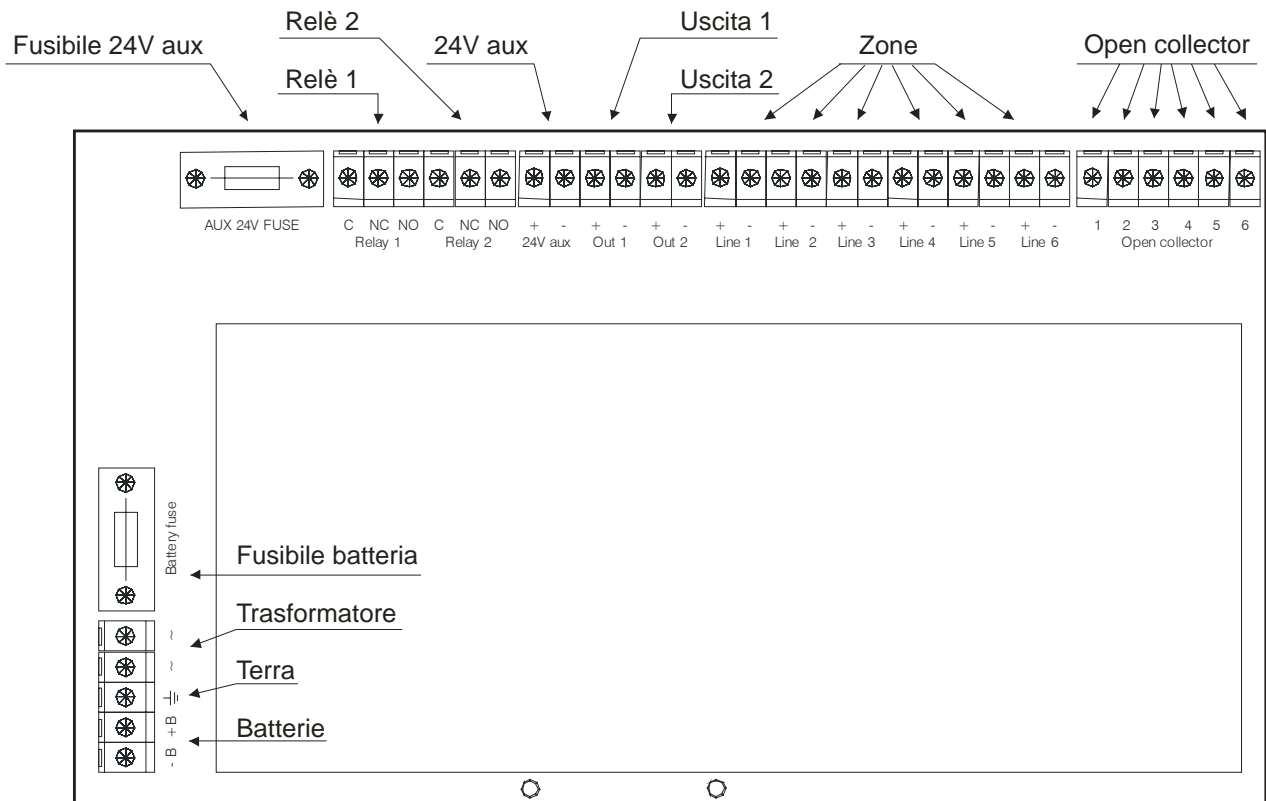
Fusibile 24V aux
Relè 2
Relè 1
24V aux
Uscita 1
Uscita 2
Zone
Open collector

AUX 24V FUSE
C NC NO
Relay 1
C NC NO
Relay 2
+ -
24V aux
+ -
Out 1
+ -
Out 2
+ -
Line 1
+ -
Line 2
+ -
Line 3
+ -
Line 4
+ -
Line 5
+ -
Line 6
1 2 3 4 5 6
Open collector

Battery fuse
Fusibile batteria
~
Trasformatore
~
Terra
+B
Batterie
-B